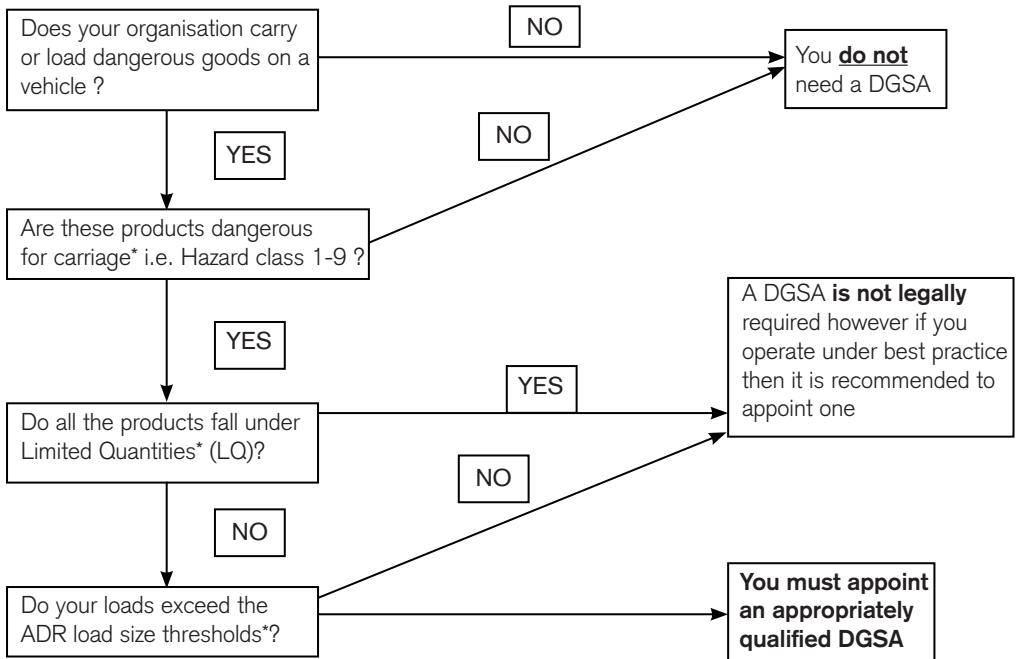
Does your organisation carry or load dangerous goods on a vehicle ?

NO

You **do not** need a DGSA

YES

NO

Are these products dangerous for carriage* i.e. Hazard class 1-9 ?

YES

A DGSA **is not legally** required however if you operate under best practice then it is recommended to appoint one

YES

Do all the products fall under Limited Quantities* (LQ)?

NO

NO

Do your loads exceed the ADR load size thresholds*?

**You must appoint an appropriately qualified DGSA**